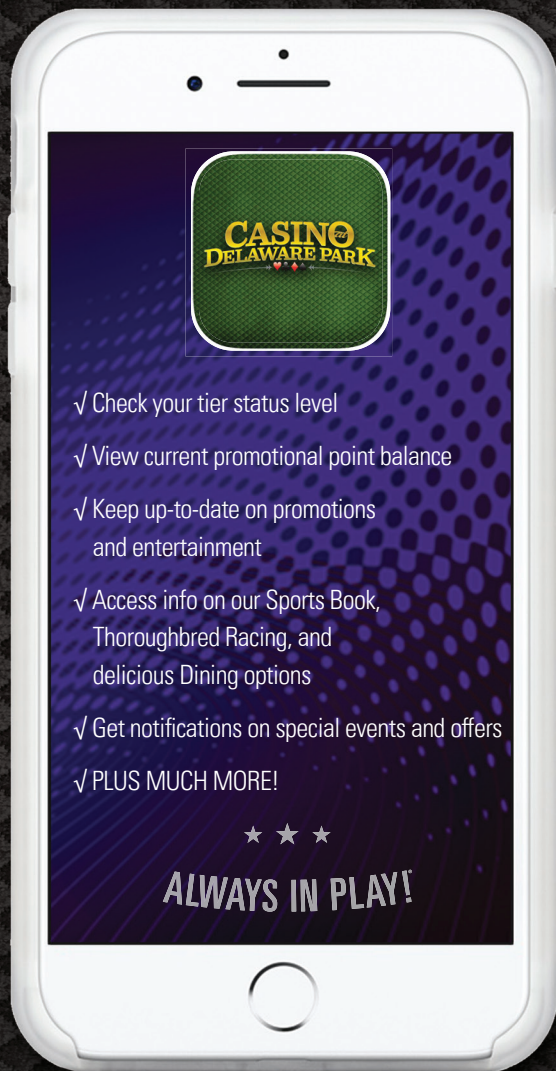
CASINO
DELAWARE PARK

√ Check your tier status level

√ View current promotional point balance

√ Keep up-to-date on promotions and entertainment

√ Access info on our Sports Book, Thoroughbred Racing, and delicious Dining options

√ Get notifications on special events and offers

√ PLUS MUCH MORE!

★ ★ ★

ALWAYS IN PLAY!